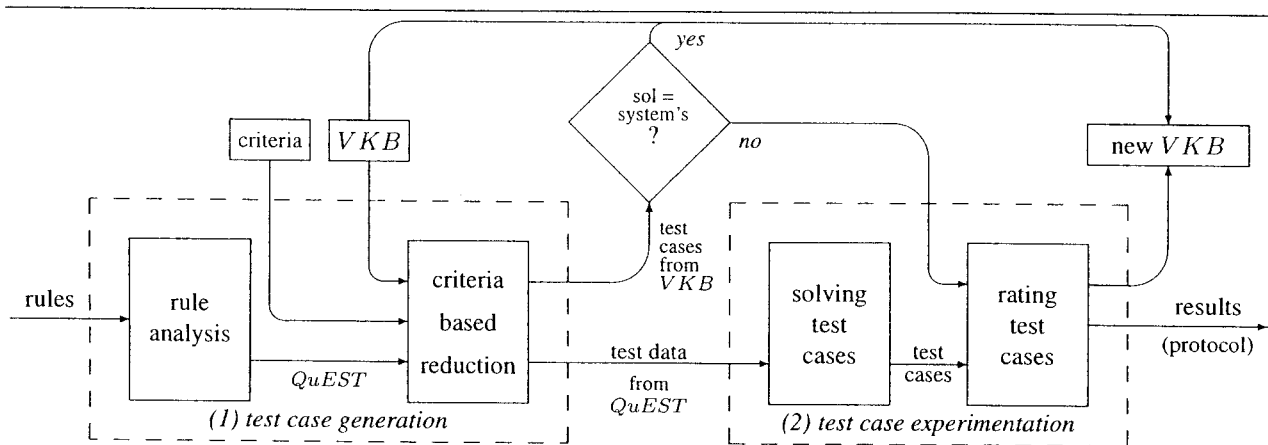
yes

sol = system's ?

no

criteria

$VKB$

new $VKB$

test cases from $VKB$

rules

rule analysis

criteria based reduction

solving test cases

rating test cases

results (protocol)

$QuEST$

test data

from $QuEST$

test cases

(1) test case generation

(2) test case experimentation